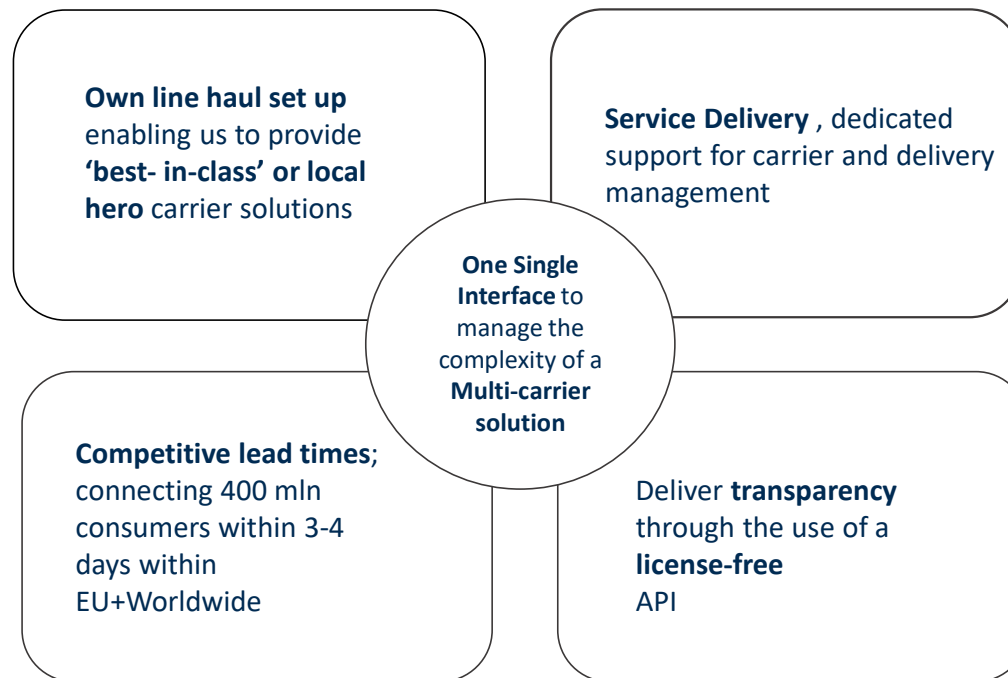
Own line haul set up enabling us to provide 'best- in-class' or local hero carrier solutions

Service Delivery , dedicated support for carrier and delivery management

One Single Interface to manage the complexity of a Multi-carrier solution

Competitive lead times; connecting 400 mln consumers within 3-4 days within EU+Worldwide

Deliver transparency through the use of a license-free API